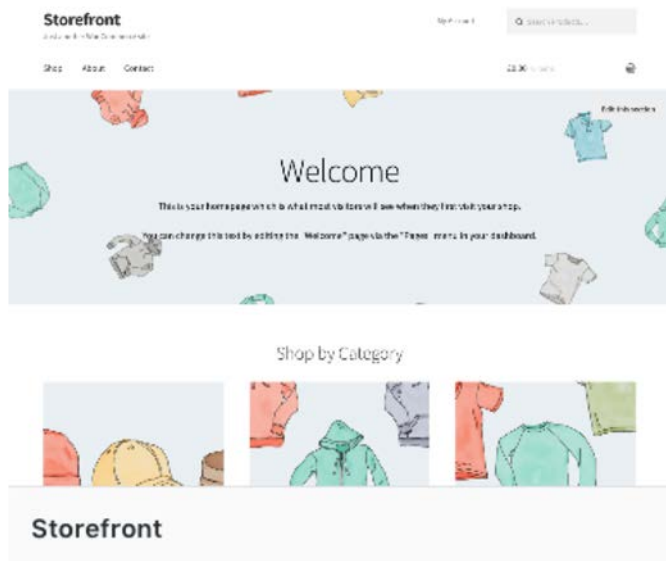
Storefront

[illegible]

My Account

Search products...

Shop About Contact

£0.00 0 items

Edit this section

Welcome

This is your homepage which is what most visitors will see when they first visit your shop.

You can change this text by editing the "Welcome" page via the "Pages" menu in your dashboard.

Shop by Category

Storefront